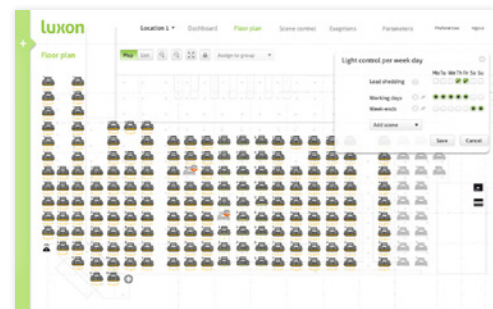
luxon

Location 1 Dashboard Floor plan Scene control Exceptions Parameters Preferences Logout

Floor plan

Plan List Assign to group

Light control per week day

Mo Tu We Th Fr Sa Su

Load shedding

Working days

Week-ends

Add scene

Save Cancel